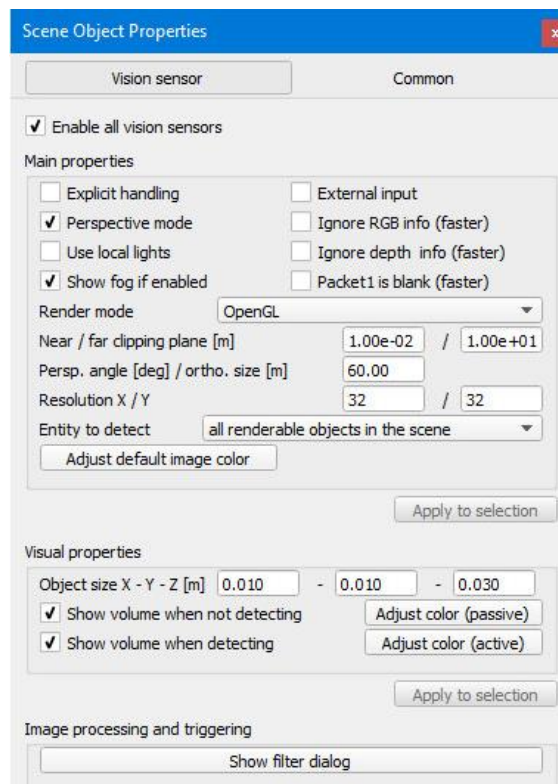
Scene Object Properties

Vision sensor

Common

✔ Enable all vision sensors

Main properties

Explicit handling

External input

✔ Perspective mode

Ignore RGB info (faster)

Use local lights

Ignore depth info (faster)

✔ Show fog if enabled

Packet1 is blank (faster)

Render mode OpenGL

Near / far clipping plane [m] 1.00e-02 / 1.00e+01

Persp. angle [deg] / ortho. size [m] 60.00

Resolution X / Y 32 / 32

Entity to detect all renderable objects in the scene

Adjust default image color

Apply to selection

Visual properties

Object size X - Y - Z [m] 0.010 - 0.010 - 0.030

✔ Show volume when not detecting

Adjust color (passive)

✔ Show volume when detecting

Adjust color (active)

Apply to selection

Image processing and triggering

Show filter dialog